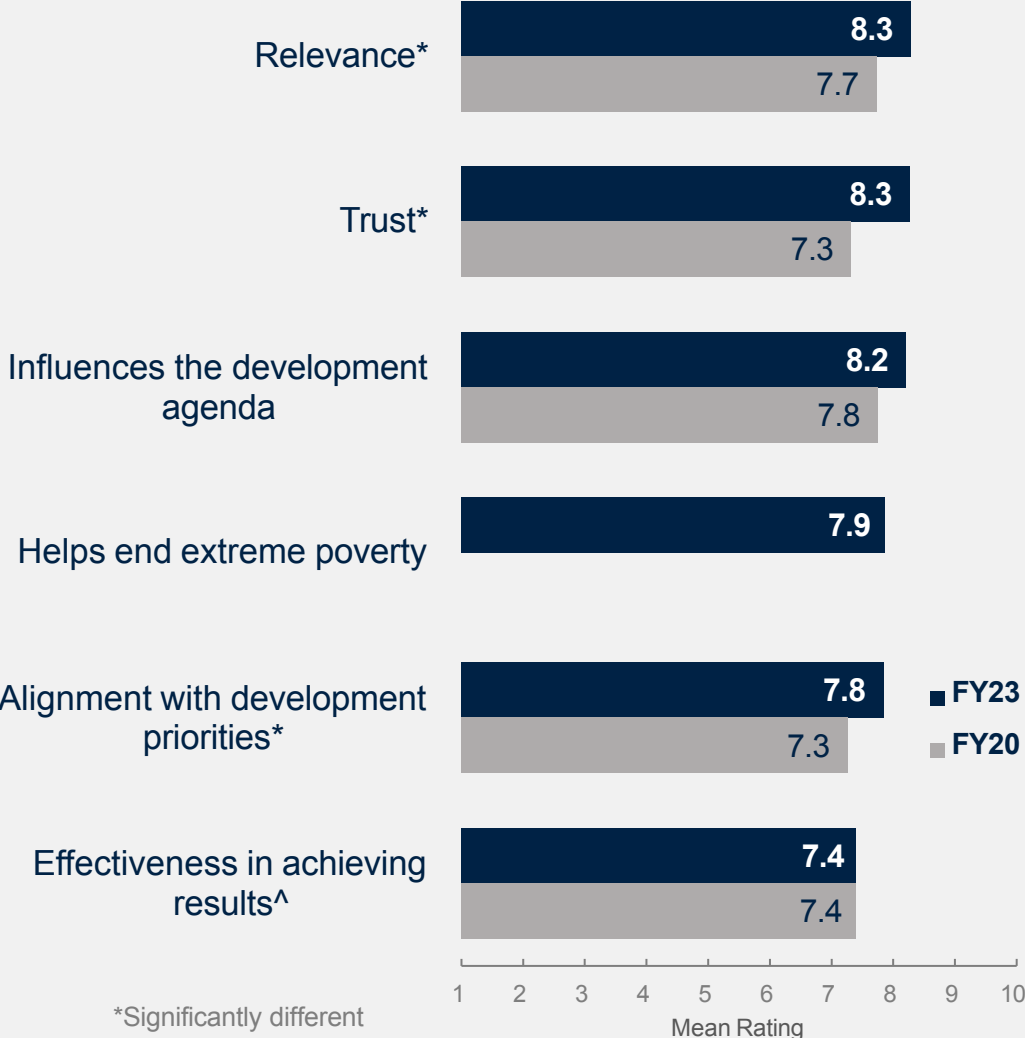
Relevance*
8.3
7.7

Trust*
8.3
7.3

Influences the development agenda
8.2
7.8

Helps end extreme poverty
7.9

Alignment with development priorities*
7.8
7.3

Effectiveness in achieving results^
7.4
7.4

FY23
FY20

1 2 3 4 5 6 7 8 9 10
Mean Rating

*Significantly different